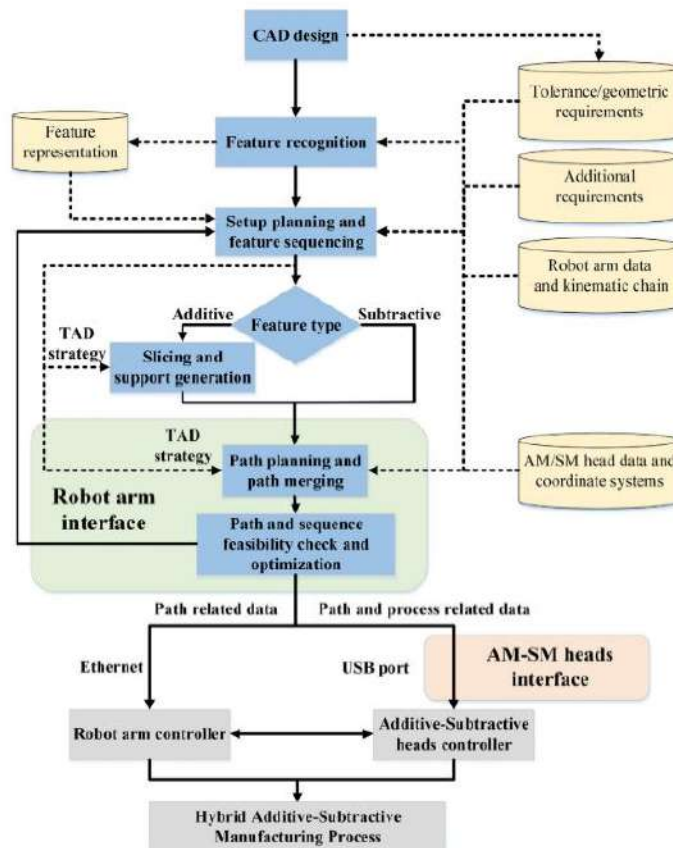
CAD design

Tolerance/geometric requirements

Feature representation

Feature recognition

Additional requirements

Setup planning and feature sequencing

Robot arm data and kinematic chain

Additive

Feature type

Subtractive

TAD strategy

Slicing and support generation

TAD strategy

Path planning and path merging

AM/SM head data and coordinate systems

Robot arm interface

Path and sequence feasibility check and optimization

Path related data

Path and process related data

Ethernet

USB port

AM-SM heads interface

Robot arm controller

Additive-Subtractive heads controller

Hybrid Additive-Subtractive Manufacturing Process